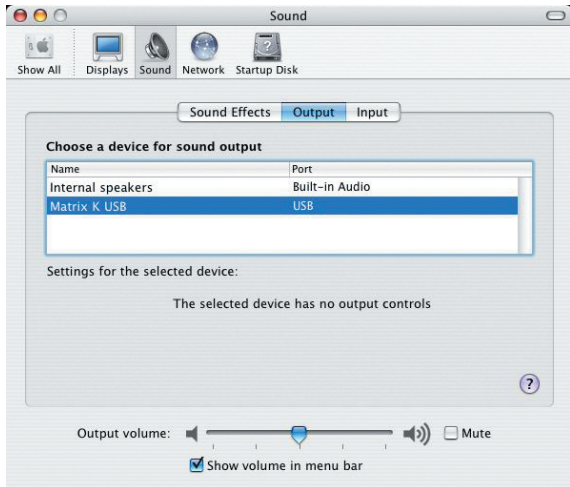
Sound

Show All Displays Sound Network Startup Disk

Sound Effects Output Input

Choose a device for sound output

| Name | Port |
|---|---|
| Internal speakers | Built-in Audio |
| Matrix K USB | USB |

Settings for the selected device:

The selected device has no output controls

?

Output volume: Mute

Show volume in menu bar